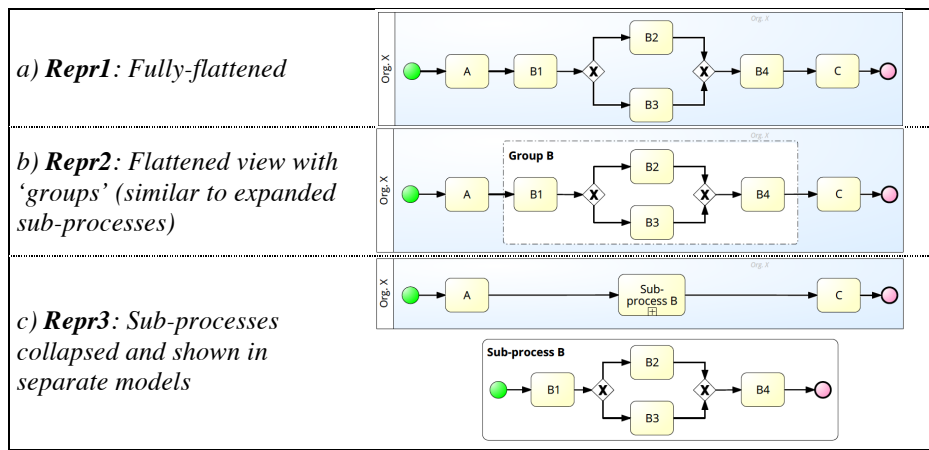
a) **Repr1**: Fully-flattened

Org. X

Org. X

A

B1

B2

B3

B4

C

b) **Repr2**: Flattened view with 'groups' (similar to expanded sub-processes)

Org. X

Org. X

Group B

A

B1

B2

B3

B4

C

c) **Repr3**: Sub-processes collapsed and shown in separate models

Org. X

Org. X

A

Sub-process B

C

Sub-process B

B1

B2

B3

B4